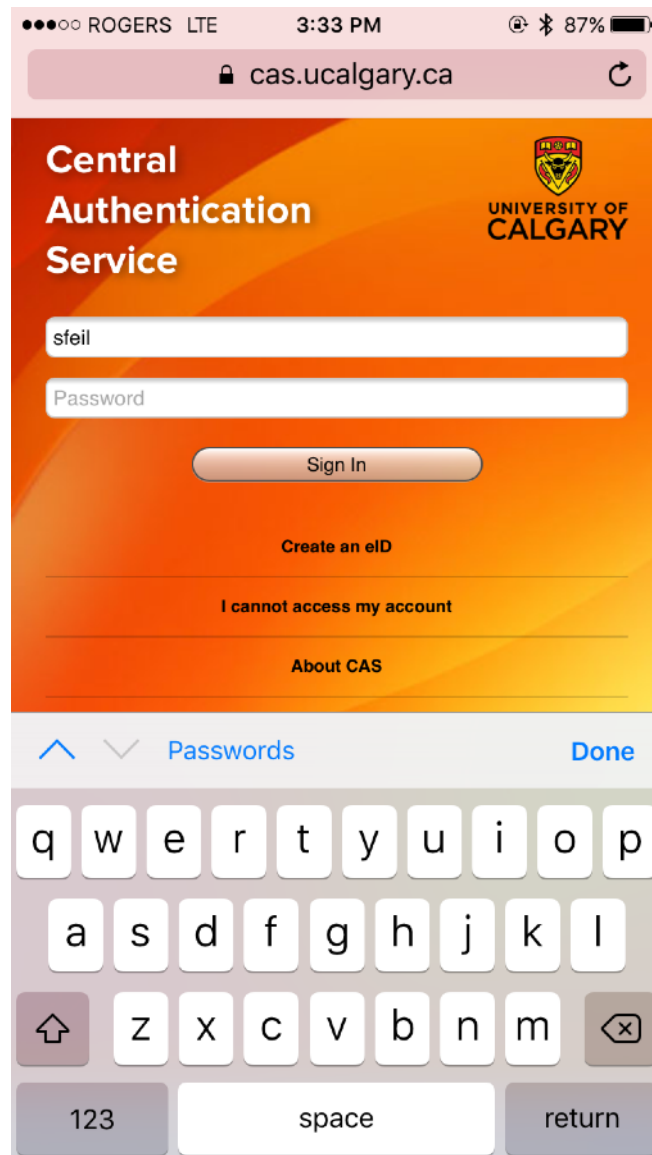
●●●○○ ROGERS LTE 3:33 PM 87%

cas.ucalgary.ca

Central Authentication Service

UNIVERSITY OF CALGARY

sfeil

Password

Sign In

Create an eID

I cannot access my account

About CAS

Passwords Done

q w e r t y u i o p
a s d f g h j k l
z x c v b n m
123 space return